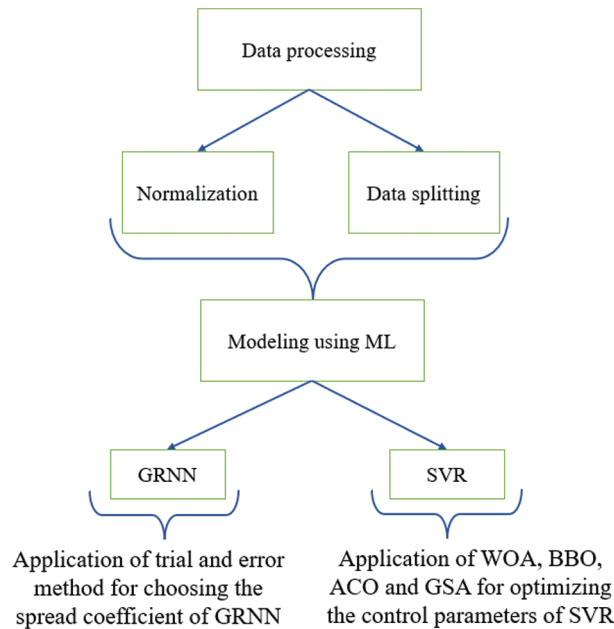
Data processing

Normalization

Data splitting

Modeling using ML

GRNN

SVR

Application of trial and error method for choosing the spread coefficient of GRNN

Application of WOA, BBO, ACO and GSA for optimizing the control parameters of SVR